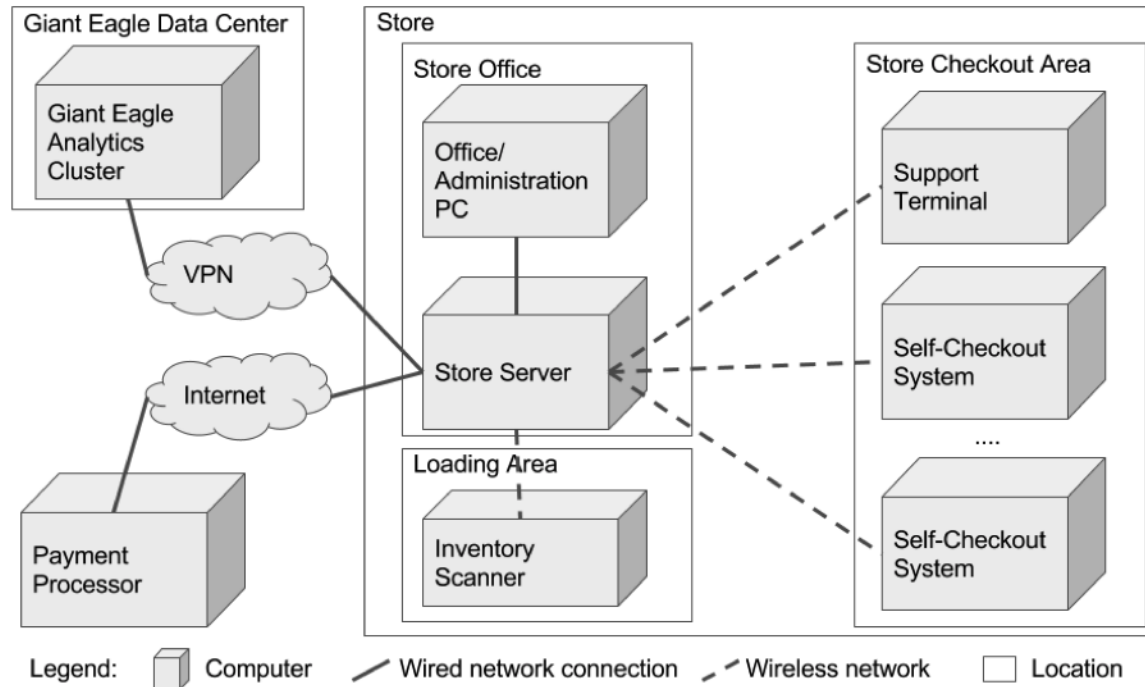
Giant Eagle Data Center

Giant Eagle Analytics Cluster

VPN

Internet

Payment Processor

Store

Store Office

Office/ Administration PC

Store Server

Loading Area

Inventory Scanner

Store Checkout Area

Support Terminal

Self-Checkout System

....

Self-Checkout System

Legend: Computer Wired network connection Wireless network Location